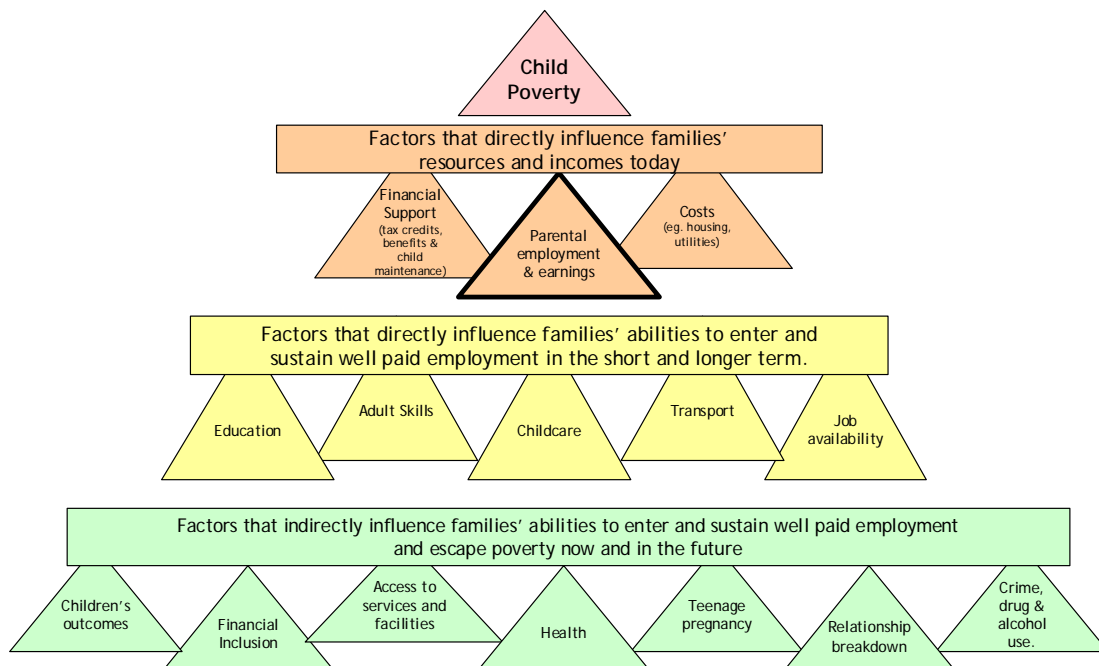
Child Poverty

Factors that directly influence families' resources and incomes today

Financial Support (tax credits, benefits & child maintenance)

Parental employment & earnings

Costs (eg. housing, utilities)

Factors that directly influence families' abilities to enter and sustain well paid employment in the short and longer term.

Education

Adult Skills

Childcare

Transport

Job availability

Factors that indirectly influence families' abilities to enter and sustain well paid employment and escape poverty now and in the future

Children's outcomes

Financial Inclusion

Access to services and facilities

Health

Teenage pregnancy

Relationship breakdown

Crime, drug & alcohol use.